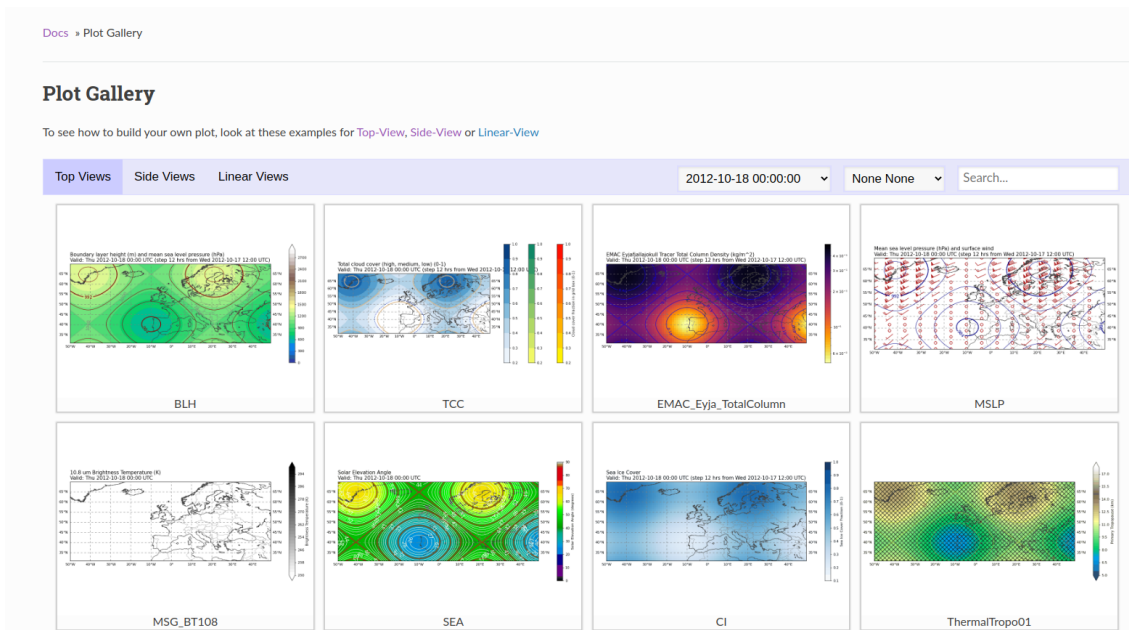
Docs » Plot Gallery

Plot Gallery

To see how to build your own plot, look at these examples for Top-View, Side-View or Linear-View

Top Views | Side Views | Linear Views | 2012-10-18 00:00:00 | None None | Search...

Boundary layer height (m) and mean sea level pressure (hPa)
Valid: Thu 2012-10-18 00:00 UTC (step 12 hrs from Wed 2012-10-17 12:00 UTC)

BLH

Total cloud cover (high, medium, low) (0-1)
Valid: Thu 2012-10-18 00:00 UTC (step 12 hrs from Wed 2012-10-17 12:00 UTC)

TCC

EMAC Eyjafjallajokull Tracer Total Column Density (kg/m^2)
Valid: Thu 2012-10-18 00:00 UTC (step 12 hrs from Wed 2012-10-17 12:00 UTC)

EMAC_Eyja_TotalColumn

Mean sea level pressure (hPa) and surface wind
Valid: Thu 2012-10-18 00:00 UTC (step 12 hrs from Wed 2012-10-17 12:00 UTC)

MSLP

10.8 um Brightness Temperature (K)
Valid: Thu 2012-10-18 00:00 UTC

MSG_BT108

Solar Elevation Angle
Valid: Thu 2012-10-18 00:00 UTC

SEA

Sea Ice Cover
Valid: Thu 2012-10-18 00:00 UTC (step 12 hrs from Wed 2012-10-17 12:00 UTC)

CI

ThermalTropo01